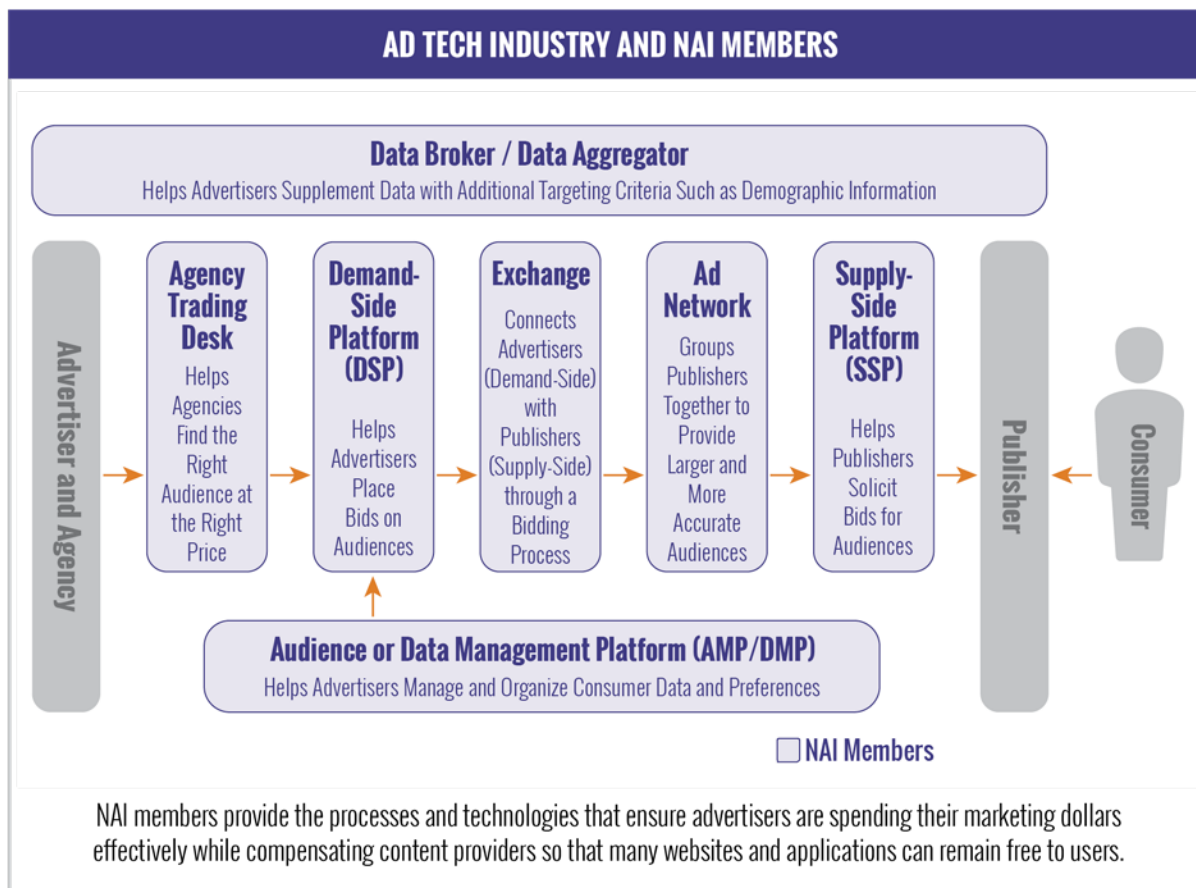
AD TECH INDUSTRY AND NAI MEMBERS

Data Broker / Data Aggregator
Helps Advertisers Supplement Data with Additional Targeting Criteria Such as Demographic Information

Advertiser and Agency

Agency Trading Desk
Helps Agencies Find the Right Audience at the Right Price

Demand-Side Platform (DSP)
Helps Advertisers Place Bids on Audiences

Exchange
Connects Advertisers (Demand-Side) with Publishers (Supply-Side) through a Bidding Process

Ad Network
Groups Publishers Together to Provide Larger and More Accurate Audiences

Supply-Side Platform (SSP)
Helps Publishers Solicit Bids for Audiences

Publisher

Consumer

Audience or Data Management Platform (AMP/DMP)
Helps Advertisers Manage and Organize Consumer Data and Preferences

NAI Members

NAI members provide the processes and technologies that ensure advertisers are spending their marketing dollars effectively while compensating content providers so that many websites and applications can remain free to users.